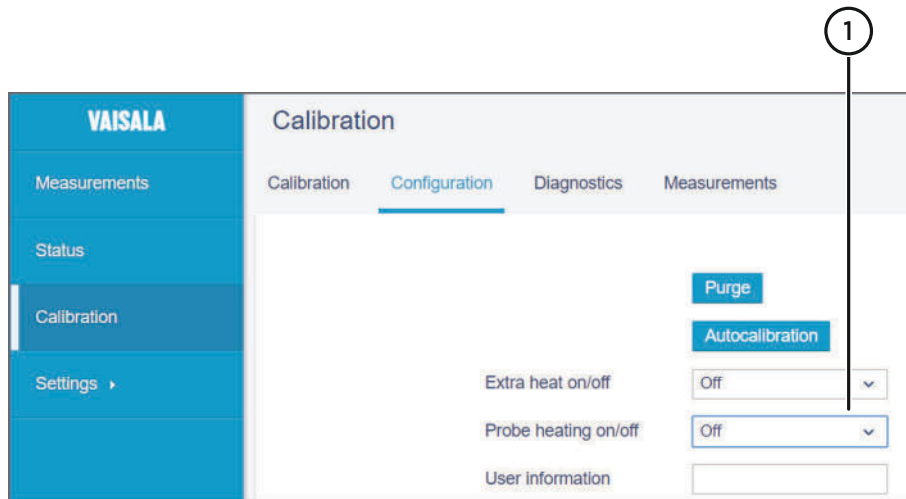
1

VAISALA

Measurements

Status

Calibration

Settings ▸

Calibration

Calibration Configuration Diagnostics Measurements

Purge

Autocalibration

Extra heat on/off Off

Probe heating on/off Off

User information